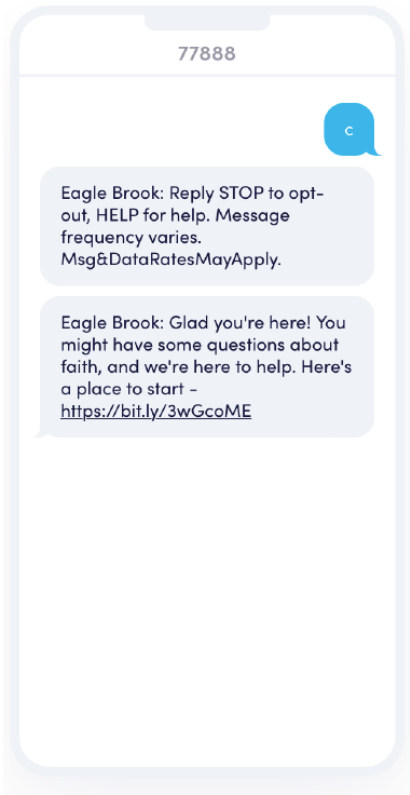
77888

c

Eagle Brook: Reply STOP to opt-out, HELP for help. Message frequency varies. Msg&DataRatesMayApply.

Eagle Brook: Glad you're here! You might have some questions about faith, and we're here to help. Here's a place to start - https://bit.ly/3wGcoME